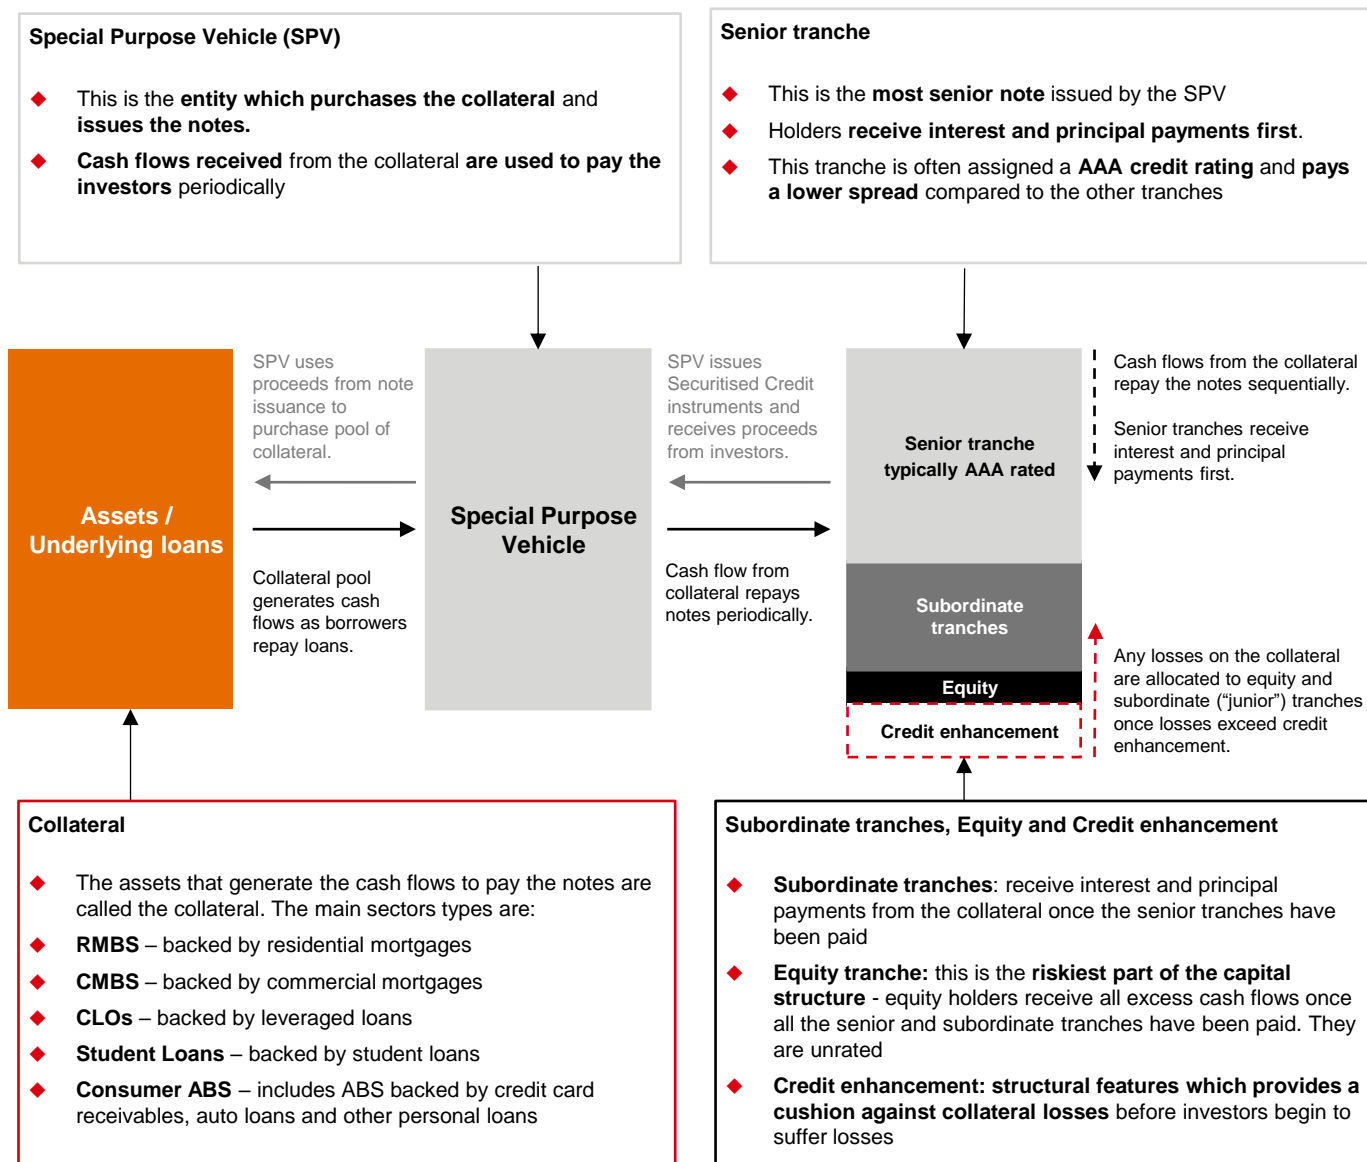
Special Purpose Vehicle (SPV)

This is the entity which purchases the collateral and issues the notes.

Cash flows received from the collateral are used to pay the investors periodically

Senior tranche

This is the most senior note issued by the SPV

Holders receive interest and principal payments first.

This tranche is often assigned a AAA credit rating and pays a lower spread compared to the other tranches

Assets / Underlying loans

SPV uses proceeds from note issuance to purchase pool of collateral.

Collateral pool generates cash flows as borrowers repay loans.

Special Purpose Vehicle

SPV issues Securitised Credit instruments and receives proceeds from investors.

Cash flow from collateral repays notes periodically.

Senior tranche typically AAA rated

Subordinate tranches

Equity

Credit enhancement

Cash flows from the collateral repay the notes sequentially.

Senior tranches receive interest and principal payments first.

Any losses on the collateral are allocated to equity and subordinate ("junior") tranches once losses exceed credit enhancement.

Collateral

The assets that generate the cash flows to pay the notes are called the collateral. The main sectors types are:

RMBS – backed by residential mortgages

CMBS – backed by commercial mortgages

CLOs – backed by leveraged loans

Student Loans – backed by student loans

Consumer ABS – includes ABS backed by credit card receivables, auto loans and other personal loans

Subordinate tranches, Equity and Credit enhancement

Subordinate tranches: receive interest and principal payments from the collateral once the senior tranches have been paid

Equity tranche: this is the riskiest part of the capital structure - equity holders receive all excess cash flows once all the senior and subordinate tranches have been paid. They are unrated

Credit enhancement: structural features which provides a cushion against collateral losses before investors begin to suffer losses